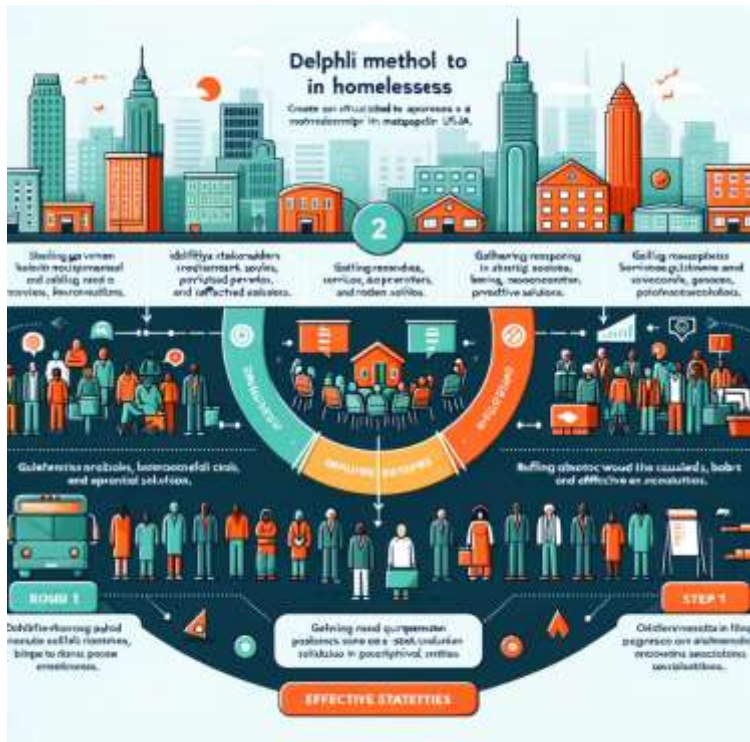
Delphli methol to in homelessess

Create an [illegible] to approsses a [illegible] in metropolit USA.

2

Shelling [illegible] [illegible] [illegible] and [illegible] need a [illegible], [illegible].

Idelifiya stakeholders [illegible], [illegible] perviols, and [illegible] solutions.

Getting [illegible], services, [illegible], and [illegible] solutions.

Gathering responding to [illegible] sosoties, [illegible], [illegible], proactive solutions.

Golling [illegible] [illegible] and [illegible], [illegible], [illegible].

Gathererss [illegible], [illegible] crals, and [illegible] solutions.

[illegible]

Refling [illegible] the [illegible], bolers and effective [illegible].

ROUN 1

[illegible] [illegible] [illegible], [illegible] to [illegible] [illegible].

Gething need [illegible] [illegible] some as a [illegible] solutions in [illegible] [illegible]

STEP 1

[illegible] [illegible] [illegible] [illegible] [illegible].

EFFECTIVE STATETTIES